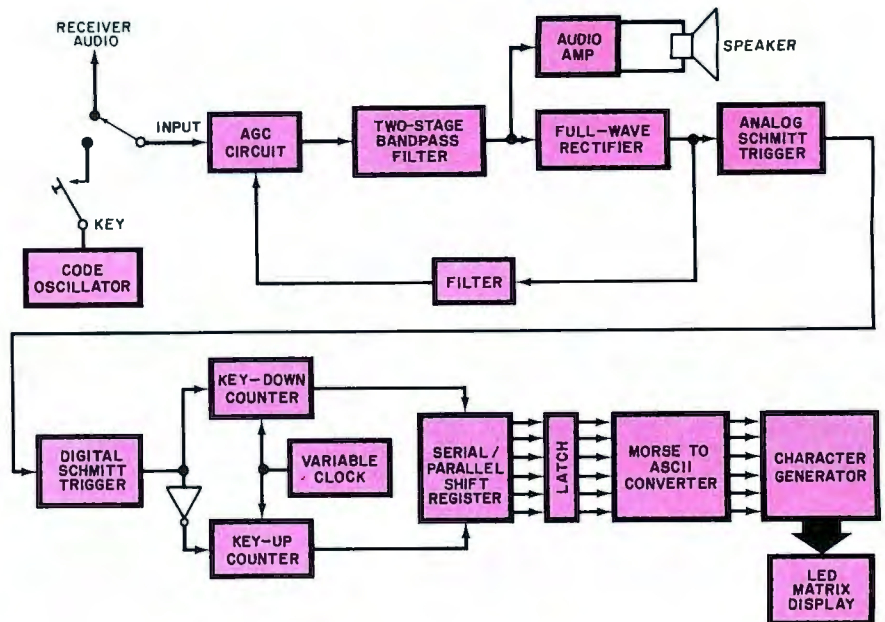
RECEIVER AUDIO

INPUT

KEY

CODE OSCILLATOR

AGC CIRCUIT

TWO-STAGE BANDPASS FILTER

AUDIO AMP

SPEAKER

FULL-WAVE RECTIFIER

ANALOG SCHMITT TRIGGER

FILTER

DIGITAL SCHMITT TRIGGER

KEY-DOWN COUNTER

VARIABLE CLOCK

KEY-UP COUNTER

SERIAL/ PARALLEL SHIFT REGISTER

LATCH

MORSE TO ASCII CONVERTER

CHARACTER GENERATOR

LED MATRIX DISPLAY